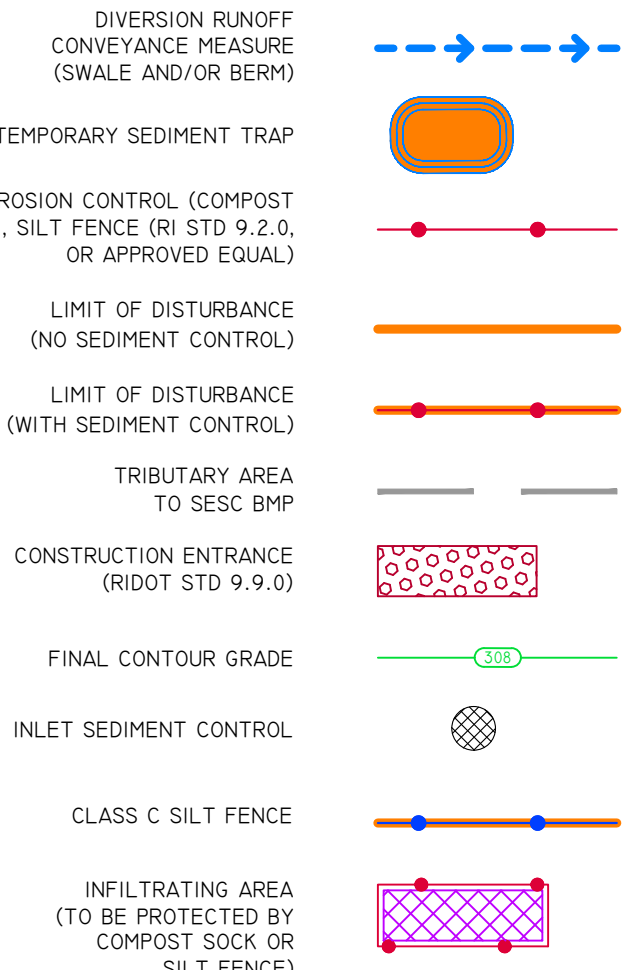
DIVERSION RUNOFF CONVEYANCE MEASURE (SWALE AND/OR BERM)

TEMPORARY SEDIMENT TRAP

ROSION CONTROL (COMPOST , SILT FENCE (RI STD 9.2.0, OR APPROVED EQUAL)

LIMIT OF DISTURBANCE (NO SEDIMENT CONTROL)

LIMIT OF DISTURBANCE (WITH SEDIMENT CONTROL)

TRIBUTARY AREA TO SESC BMP

CONSTRUCTION ENTRANCE (RIDOT STD 9.9.0)

FINAL CONTOUR GRADE

308

INLET SEDIMENT CONTROL

CLASS C SILT FENCE

INFILTRATING AREA (TO BE PROTECTED BY COMPOST SOCK OR SILT FENCE)